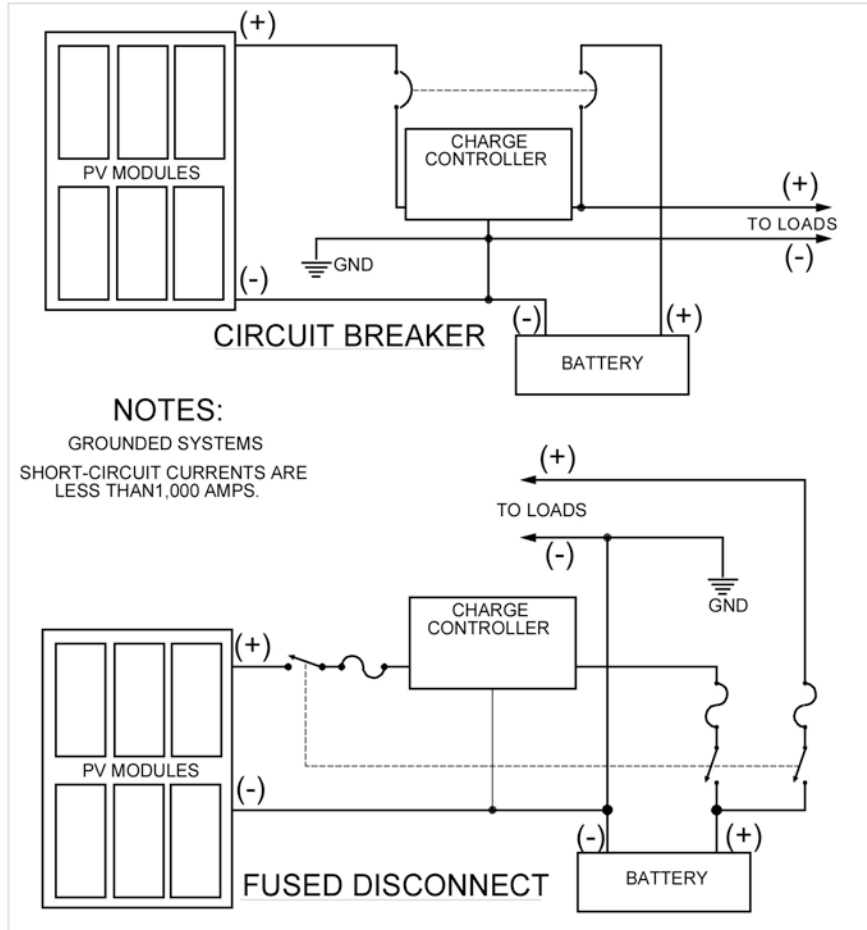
(+)

PV MODULES

CHARGE CONTROLLER

(+)

TO LOADS

(-)

GND

(-)

(-)

(+)

CIRCUIT BREAKER

BATTERY

NOTES:

GROUNDED SYSTEMS

SHORT-CIRCUIT CURRENTS ARE LESS THAN1,000 AMPS.

(+)

TO LOADS

(-)

GND

CHARGE CONTROLLER

(+)

PV MODULES

(-)

(-)

(+)

FUSED DISCONNECT

BATTERY